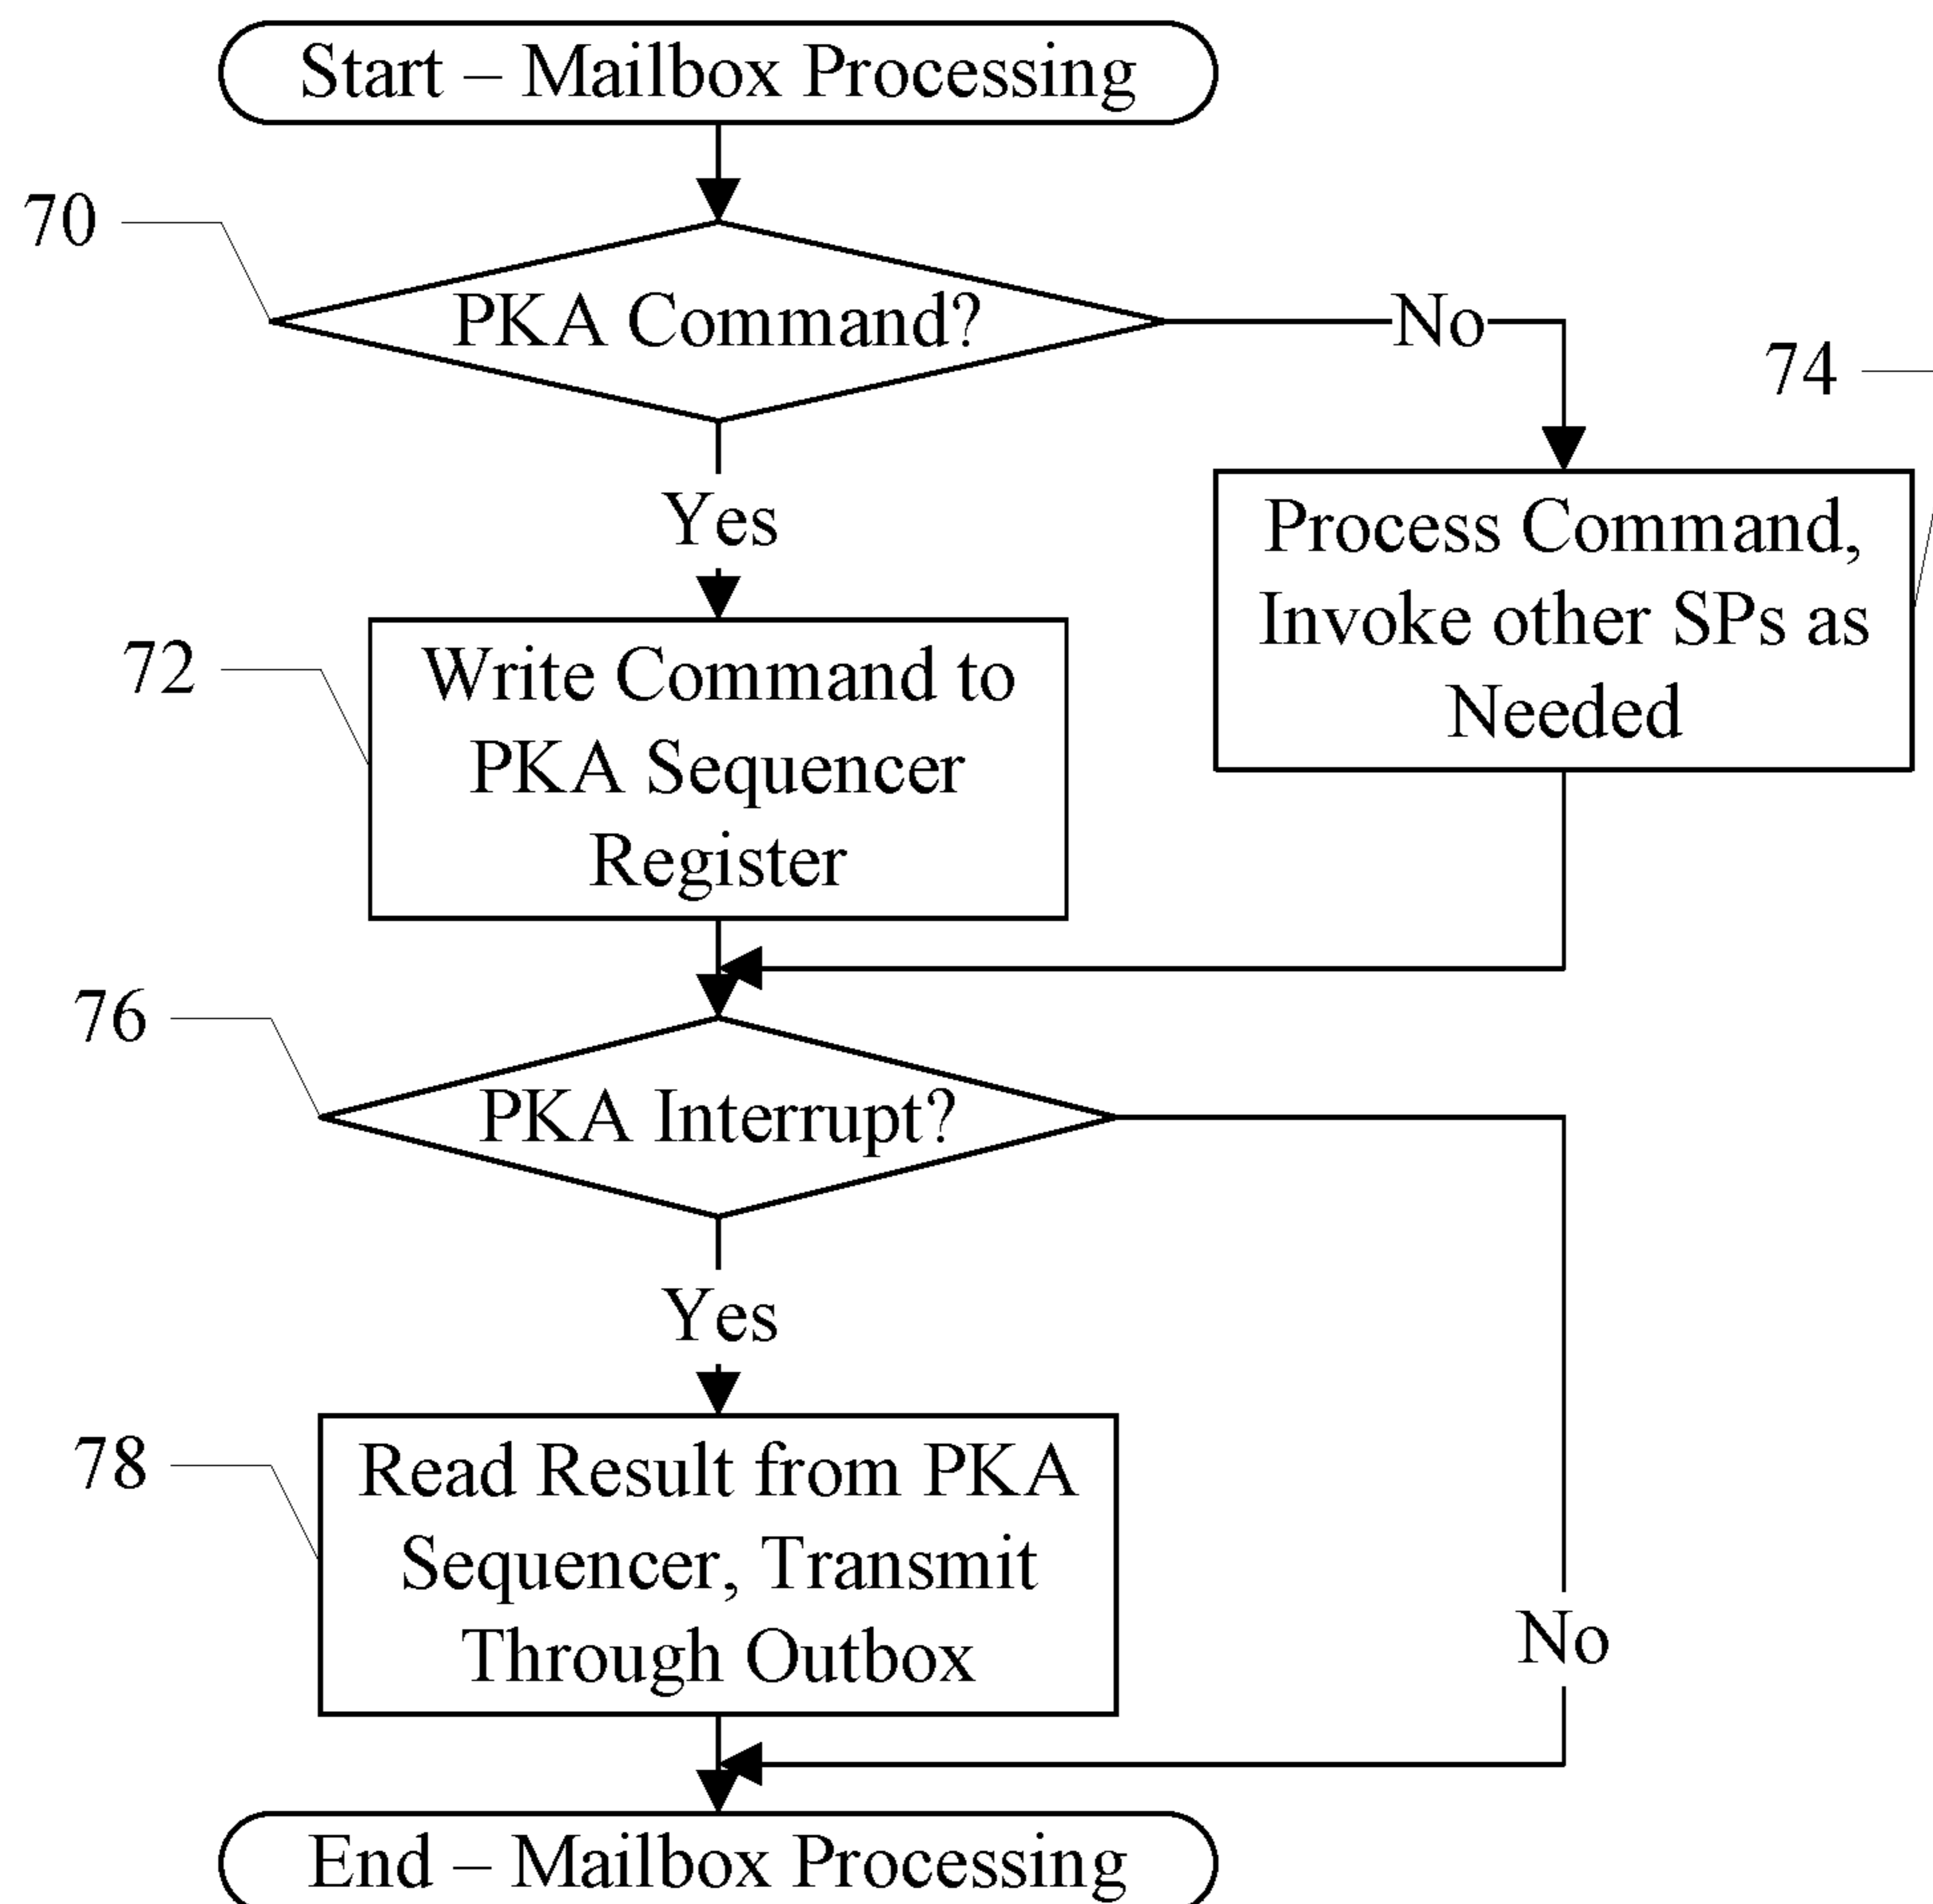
Start – Mailbox Processing

70

PKA Command?

No

74

Yes

Process Command, Invoke other SPs as Needed

72

Write Command to PKA Sequencer Register

76

PKA Interrupt?

Yes

78

Read Result from PKA Sequencer, Transmit Through Outbox

No

End – Mailbox Processing